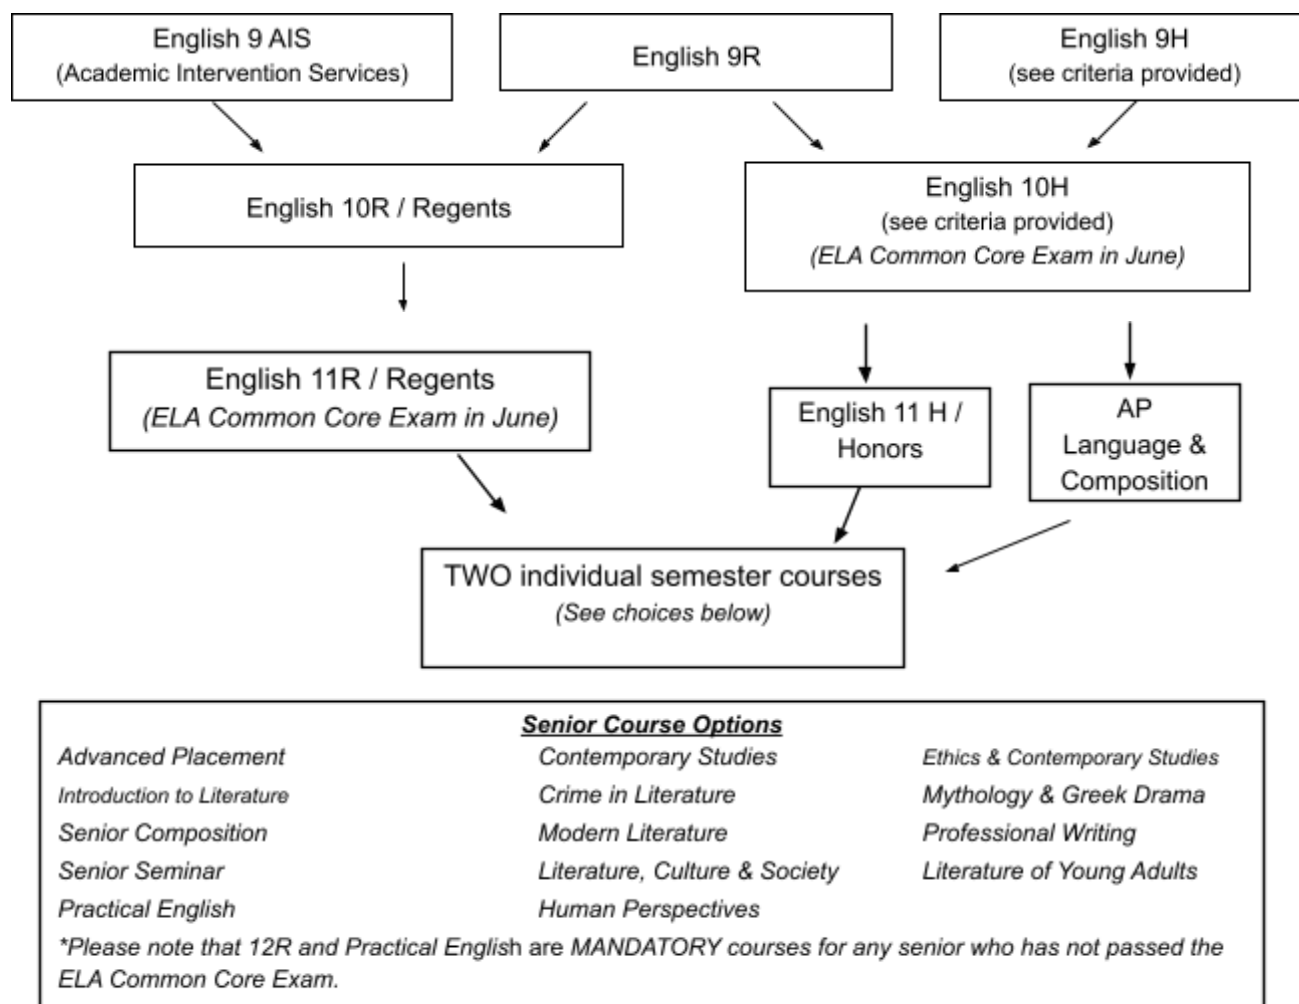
English 9 AIS
(Academic Intervention Services)

English 9R

English 9H
(see criteria provided)

English 10R / Regents

English 10H
(see criteria provided)
*(ELA Common Core Exam in June)*

English 11R / Regents
*(ELA Common Core Exam in June)*

English 11 H / Honors

AP Language & Composition

TWO individual semester courses
*(See choices below)*

***Senior Course Options***

| | | |
|---|---|---|
| *Advanced Placement* | *Contemporary Studies* | *Ethics & Contemporary Studies* |
| *Introduction to Literature* | *Crime in Literature* | *Mythology & Greek Drama* |
| *Senior Composition* | *Modern Literature* | *Professional Writing* |
| *Senior Seminar* | *Literature, Culture & Society* | *Literature of Young Adults* |
| *Practical English* | *Human Perspectives* | |

*\*Please note that 12R and Practical Englis*h are *MANDATORY courses for any senior who has not passed the ELA Common Core Exam.*